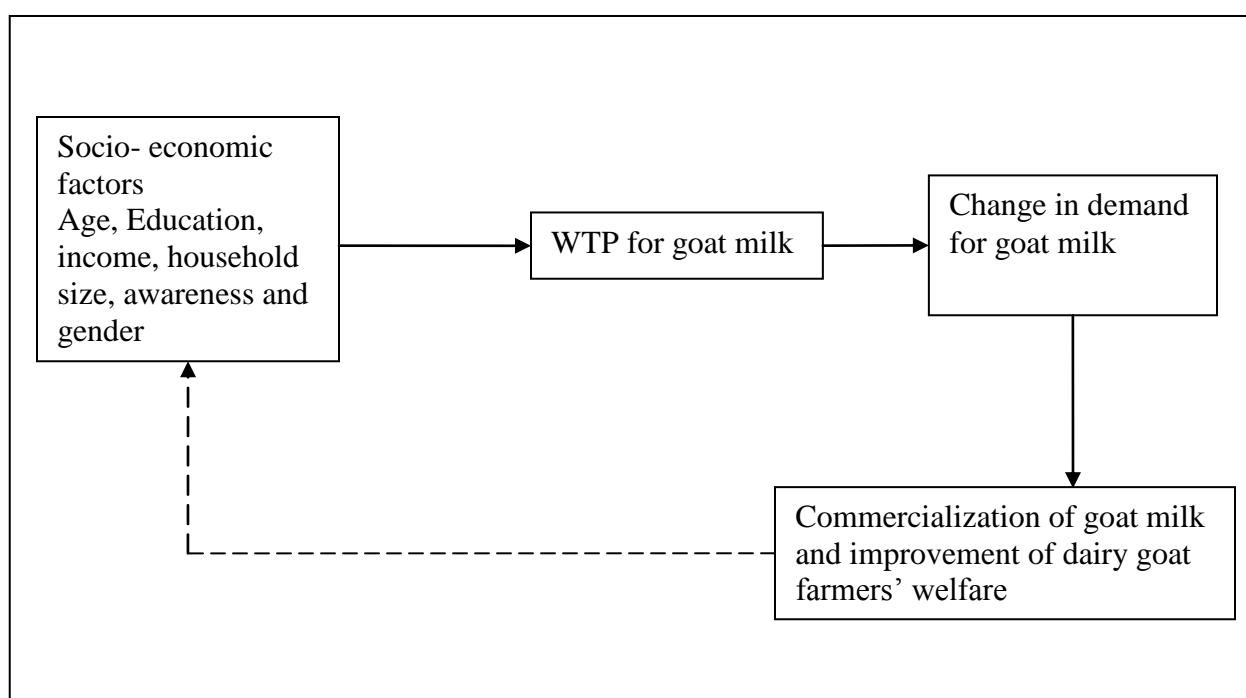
Socio- economic factors
Age, Education, income, household size, awareness and gender

WTP for goat milk

Change in demand for goat milk

Commercialization of goat milk and improvement of dairy goat farmers’ welfare